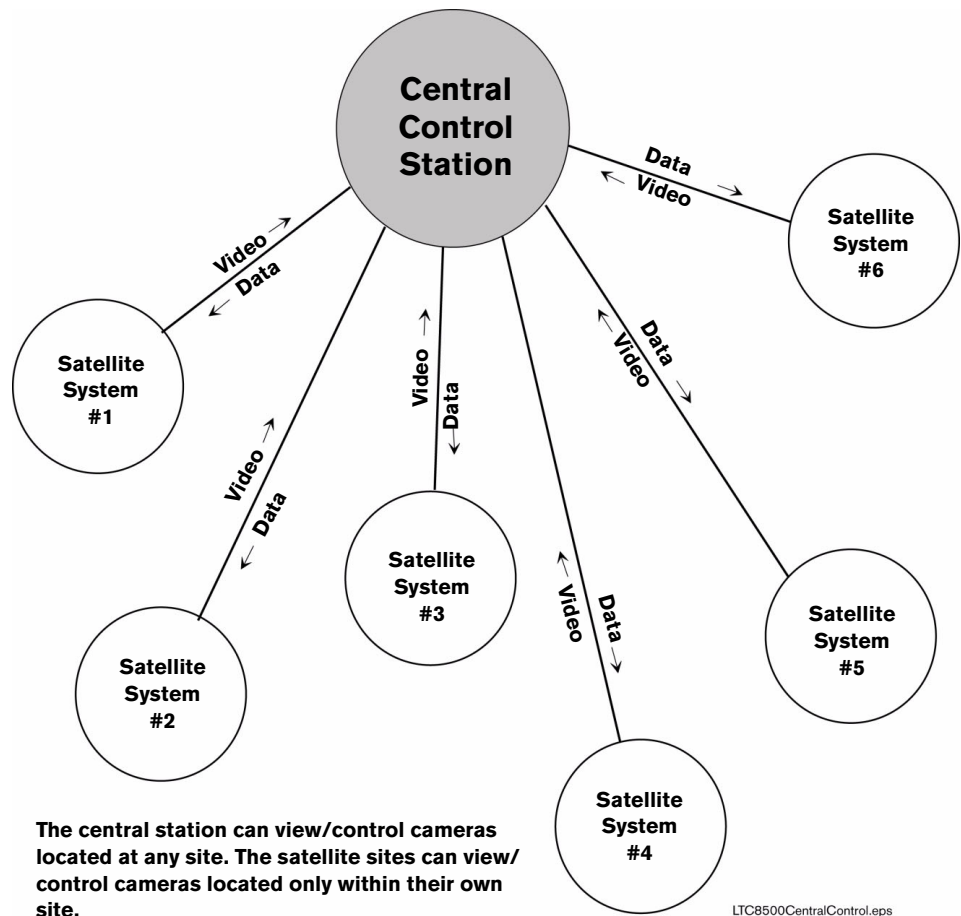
Central Control Station

Data
Video

Satellite System #6

Video
Data

Satellite System #1

Video
Data

Data
Video

Video
Data

Satellite System #2

Satellite System #3

Video
Data

Satellite System #5

Satellite System #4

The central station can view/control cameras located at any site. The satellite sites can view/control cameras located only within their own site.

LTC8500CentralControl.eps